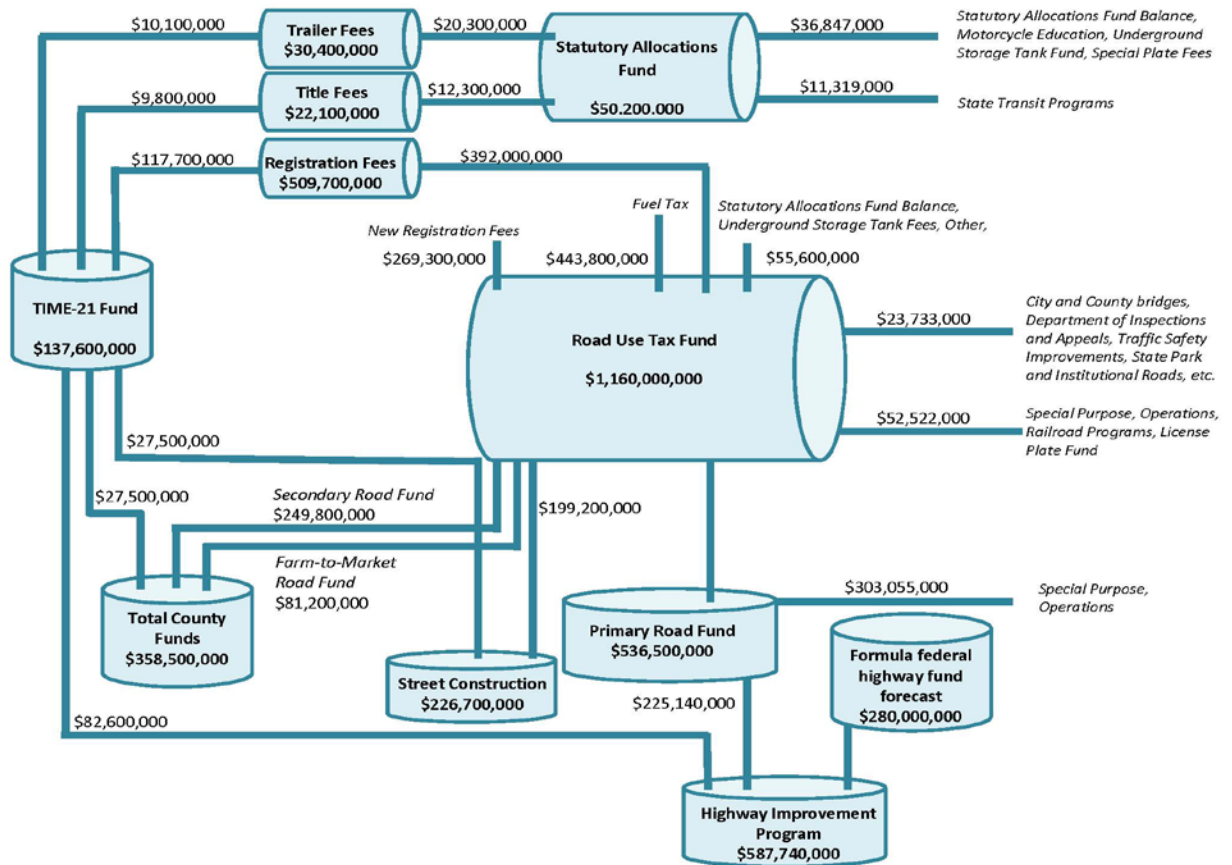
$10,100,000

Trailer Fees
$30,400,000

$20,300,000

Statutory Allocations Fund
$50.200.000

$36,847,000

Statutory Allocations Fund Balance, Motorcycle Education, Underground Storage Tank Fund, Special Plate Fees

$9,800,000

Title Fees
$22,100,000

$12,300,000

$11,319,000

State Transit Programs

$117,700,000

Registration Fees
$509,700,000

$392,000,000

Fuel Tax

Statutory Allocations Fund Balance, Underground Storage Tank Fees, Other,

New Registration Fees

$269,300,000

$443,800,000

$55,600,000

TIME-21 Fund
$137,600,000

Road Use Tax Fund
$1,160,000,000

$23,733,000

City and County bridges, Department of Inspections and Appeals, Traffic Safety Improvements, State Park and Institutional Roads, etc.

$52,522,000

Special Purpose, Operations, Railroad Programs, License Plate Fund

$27,500,000

$27,500,000

Secondary Road Fund
$249,800,000

$199,200,000

Farm-to-Market Road Fund
$81,200,000

Total County Funds
$358,500,000

Street Construction
$226,700,000

Primary Road Fund
$536,500,000

$303,055,000

Special Purpose, Operations

Formula federal highway fund forecast
$280,000,000

$225,140,000

$82,600,000

Highway Improvement Program
$587,740,000